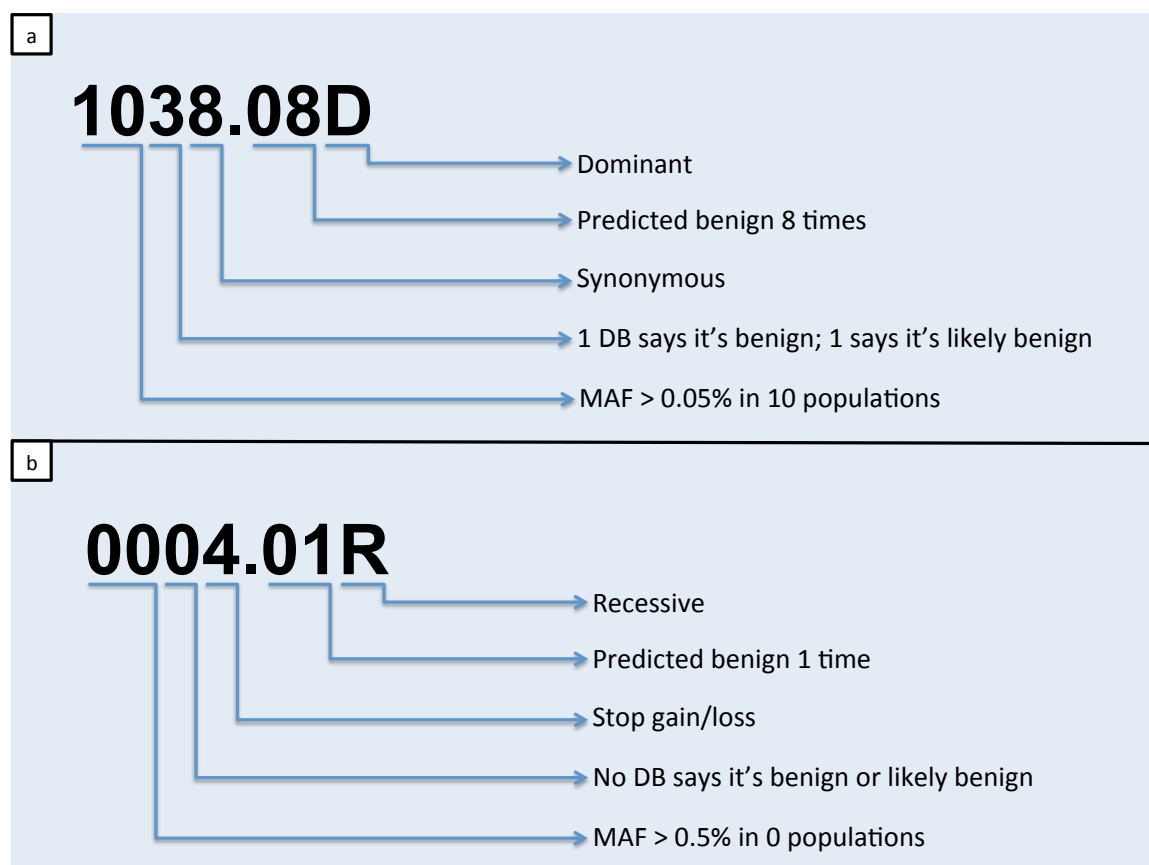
a

1038.08D

Dominant

Predicted benign 8 times

Synonymous

1 DB says it's benign; 1 says it's likely benign

MAF > 0.05% in 10 populations

b

0004.01R

Recessive

Predicted benign 1 time

Stop gain/loss

No DB says it's benign or likely benign

MAF > 0.5% in 0 populations